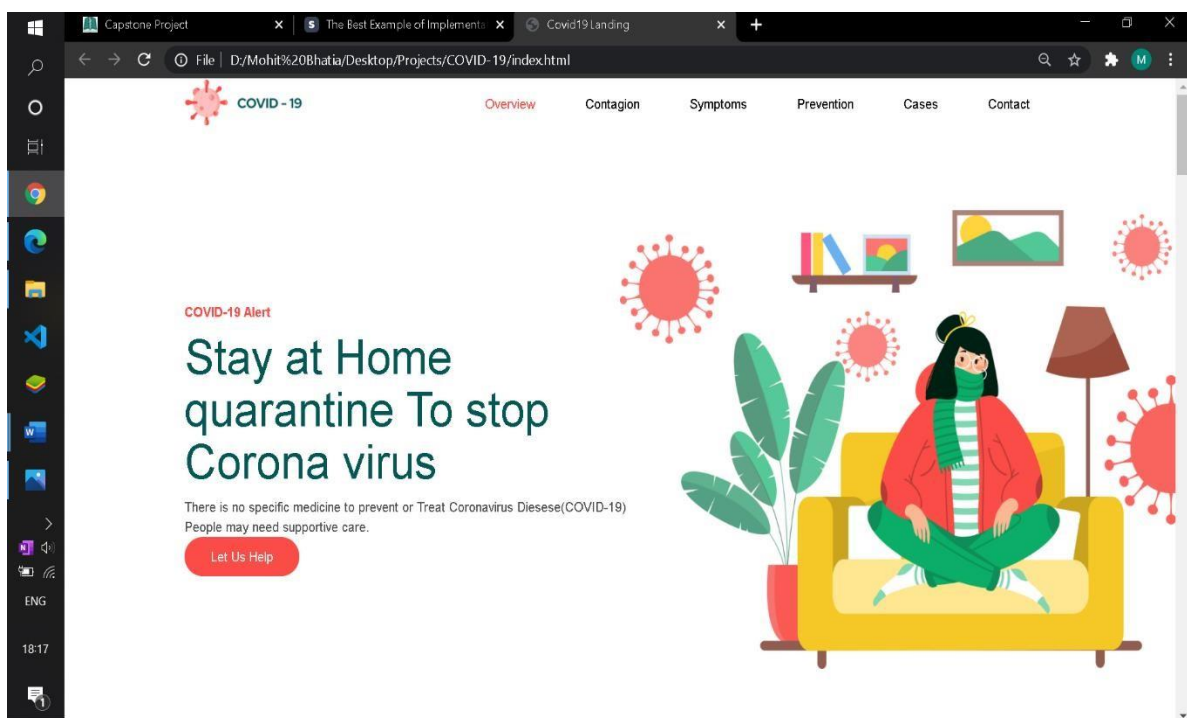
Capstone Project
The Best Example of Implementa
Covid19 Landing

File | D:/Mohit%20Bhatia/Desktop/Projects/COVID-19/index.html

M

COVID - 19

Overview
Contagion
Symptoms
Prevention
Cases
Contact

COVID-19 Alert

Stay at Home quarantine To stop Corona virus

There is no specific medicine to prevent or Treat Coronavirus Diesese(COVID-19) People may need supportive care.

Let Us Help

ENG

18:17